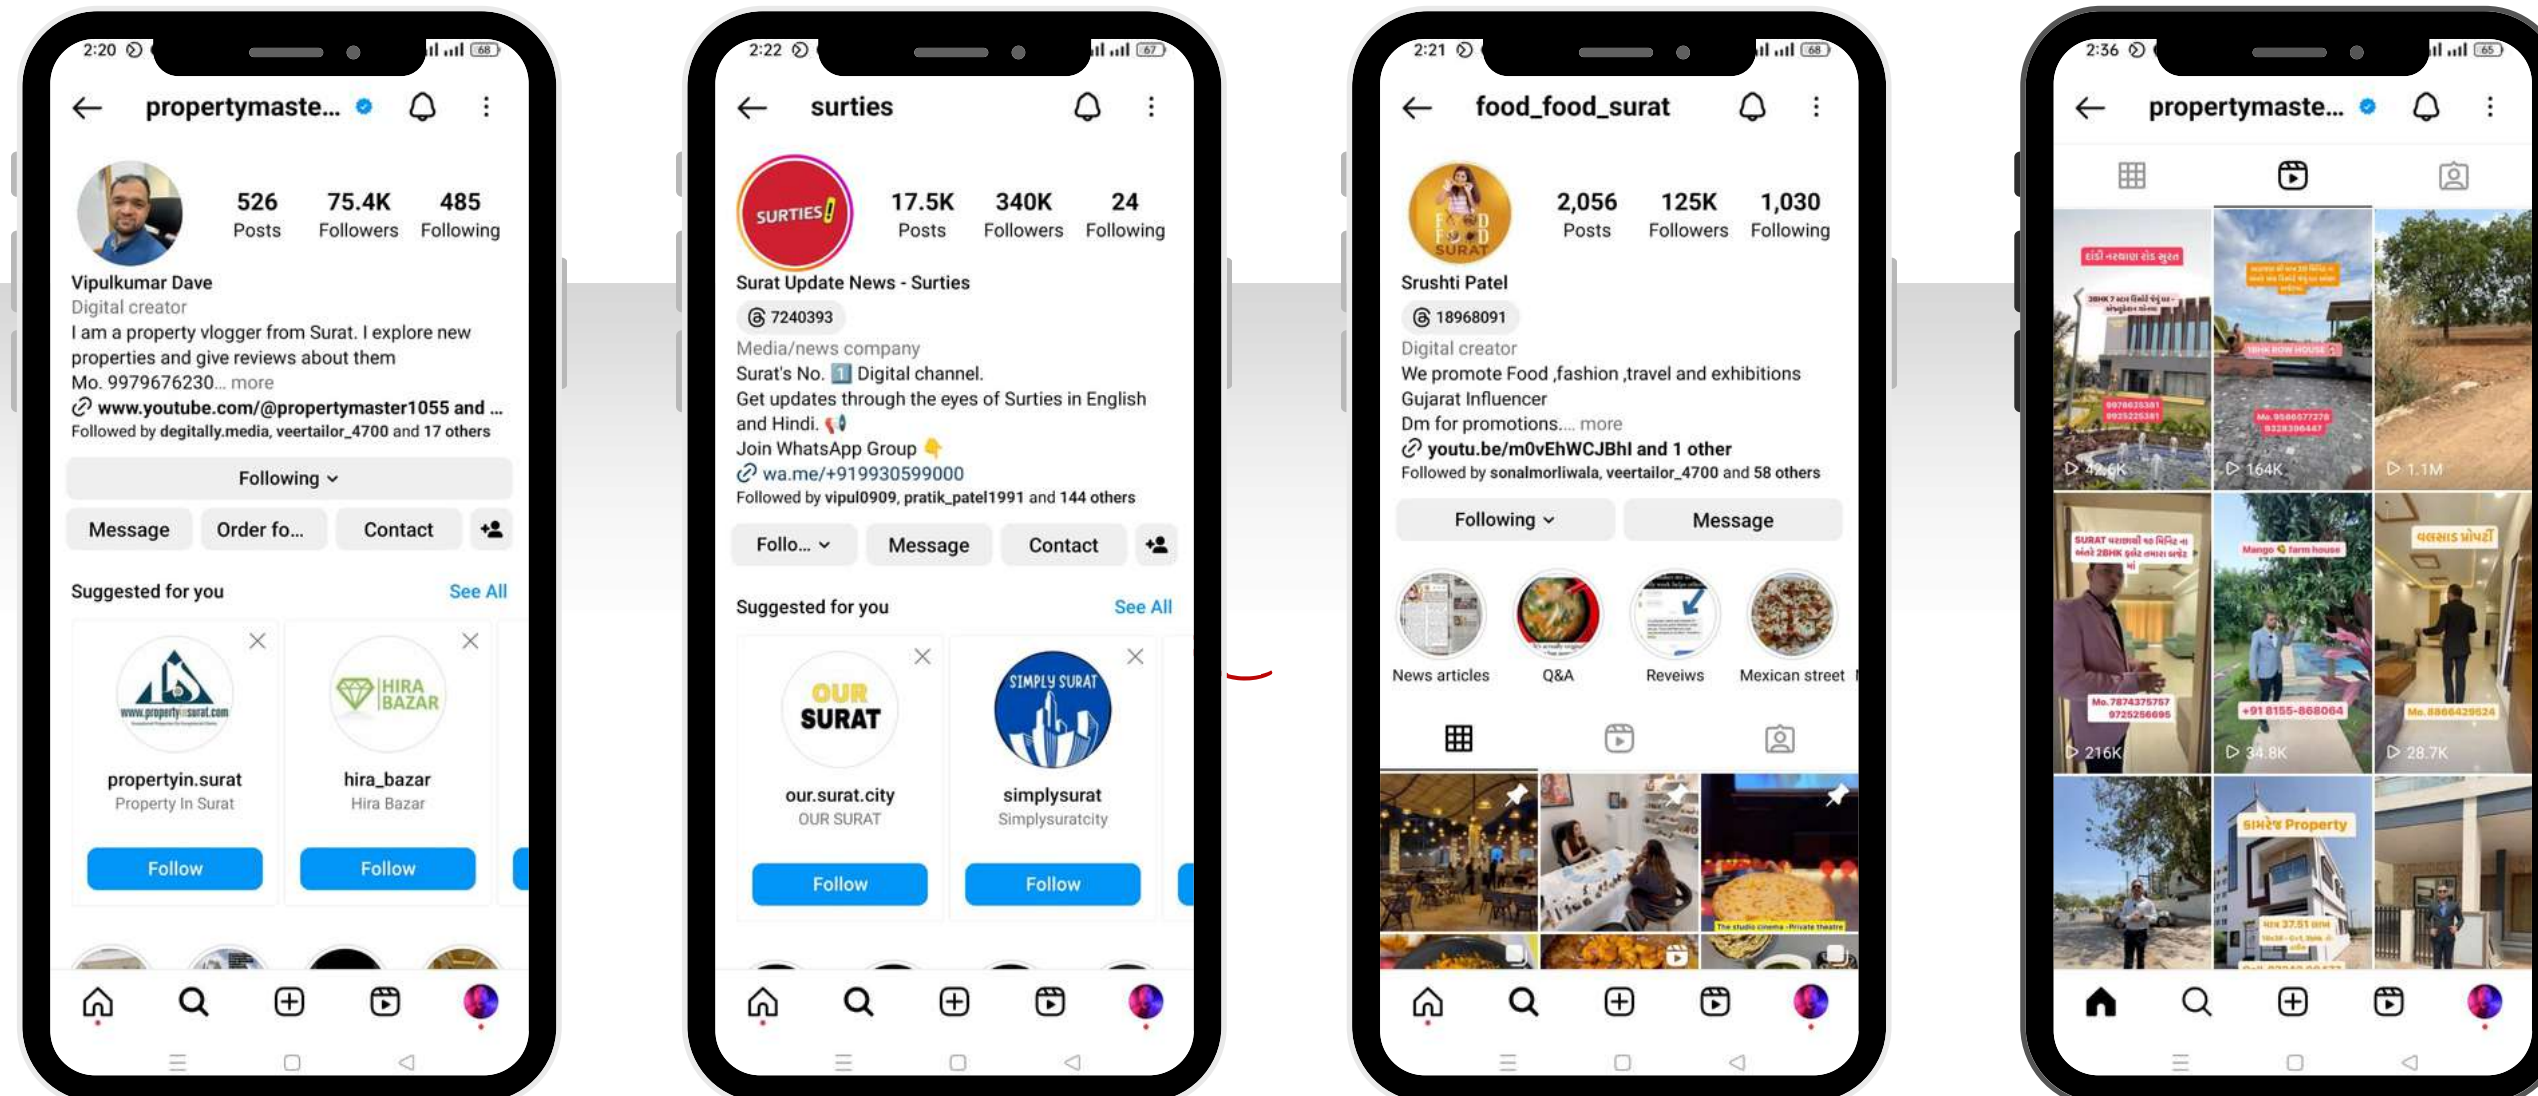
2:20 68

propertymaste...

526 Posts 75.4K Followers 485 Following

Vipulkumar Dave
Digital creator
I am a property vlogger from Surat. I explore new properties and give reviews about them
Mo. 9979676230... more
www.youtube.com/@propertymaster1055 and ...
Followed by degitally.media, veertailor_4700 and 17 others

Following

Message Order fo... Contact

Suggested for you See All

propertyin.surat
Property In Surat
Follow

HIRA BAZAR
hira_bazar
Hira Bazar
Follow

2:22 67

surties

SURTIES

17.5K Posts 340K Followers 24 Following

Surat Update News - Surties
7240393
Media/news company
Surat's No. 1 Digital channel.
Get updates through the eyes of Surties in English and Hindi.
Join WhatsApp Group
wa.me/+919930599000
Followed by vipul0909, pratik_patel1991 and 144 others

Follo... Message Contact

Suggested for you See All

OUR SURAT
our.surat.city
OUR SURAT
Follow

SIMPLY SURAT
simplysurat
Simplysuratcity
Follow

2:21 68

food_food_surat

FOOD FOOD SURAT

2,056 Posts 125K Followers 1,030 Following

Srushti Patel
18968091
Digital creator
We promote Food ,fashion ,travel and exhibitions
Gujarat Influencer
Dm for promotions.... more
youtu.be/m0vEhWCJBhI and 1 other
Followed by sonalmorliwala, veertailor_4700 and 58 others

Following Message

News articles Q&A Reveiws Mexican street

2:36 65

propertymaste...

42.6K 164K 1.1M
216K 34.8K 28.7K

Mo. 7874375757 9725256695
+91 8155-868064
Mo. 8866429524